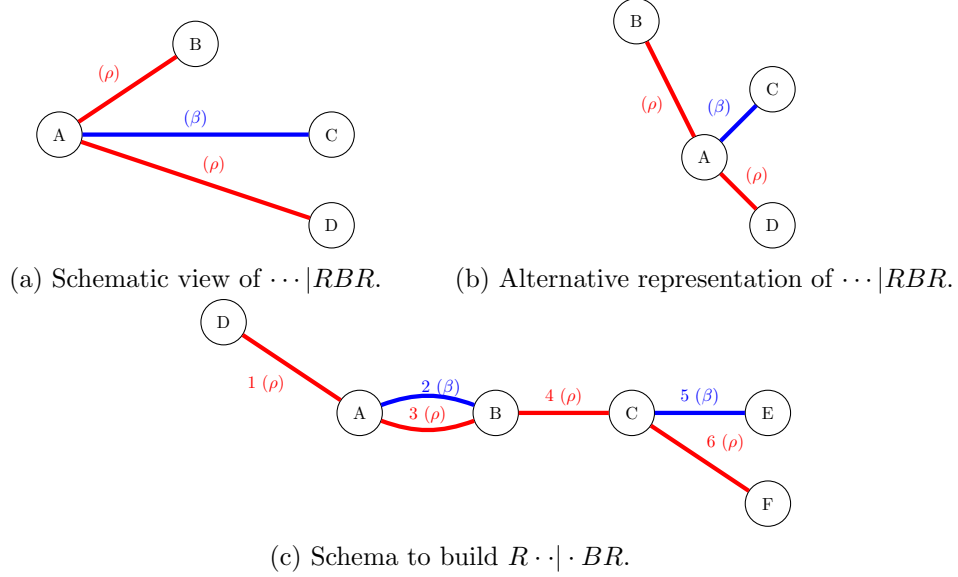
B
$(\rho)$
A
$(\beta)$
C
$(\rho)$
D

(a) Schematic view of $\cdots|RBR$.

B
$(\rho)$
$(\beta)$
C
A
$(\rho)$
D

(b) Alternative representation of $\cdots|RBR$.

D
1 $(\rho)$
A
2 $(\beta)$
3 $(\rho)$
B
4 $(\rho)$
C
5 $(\beta)$
E
6 $(\rho)$
F

(c) Schema to build $R\cdot\cdot|\cdot BR$.